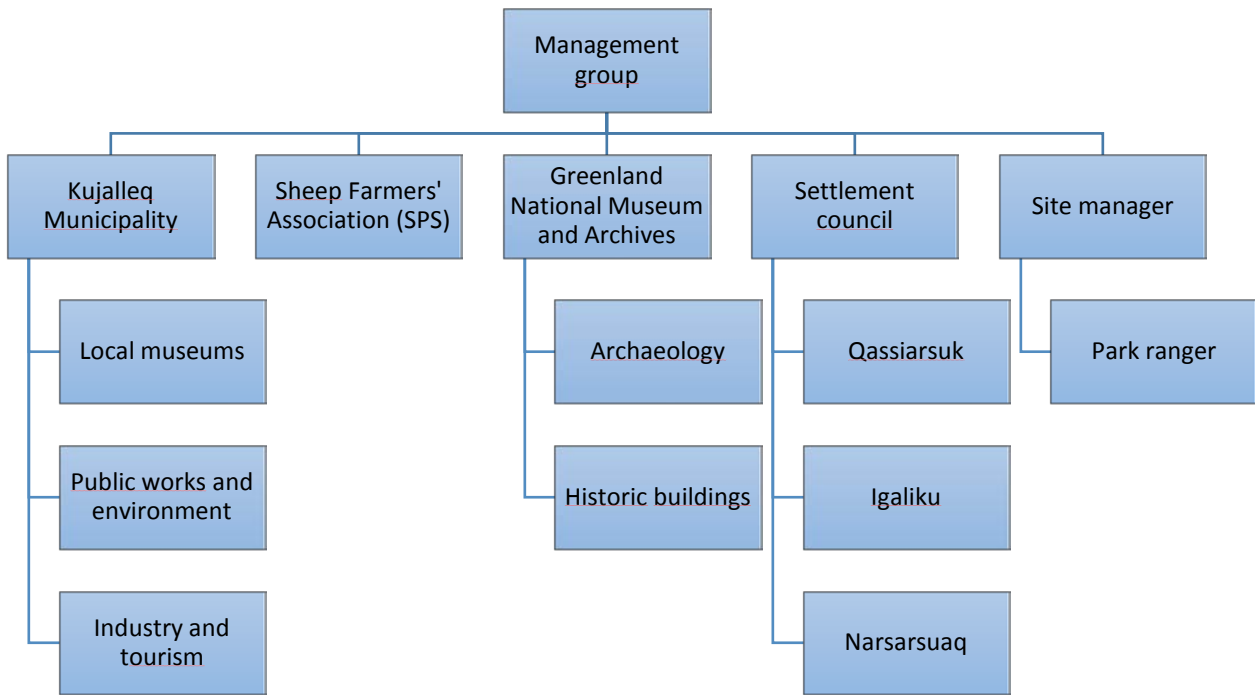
Management group

Kujalleq Municipality

Sheep Farmers' Association (SPS)

Greenland National Museum and Archives

Settlement council

Site manager

Local museums

Public works and environment

Industry and tourism

Archaeology

Historic buildings

Qassiarsuk

Igaliku

Narsarsuaq

Park ranger